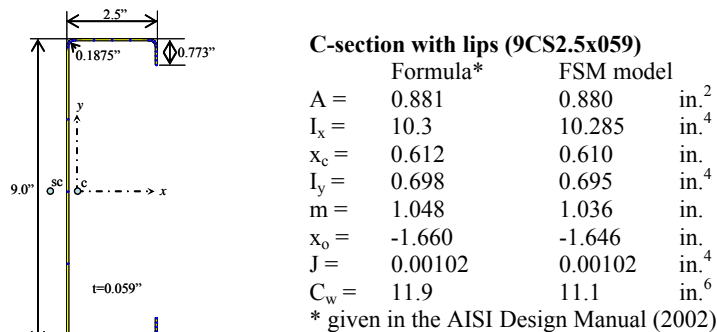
2.5"

0.1875"

0.773"

y

9.0"

sc

c

x

t=0.059"

**C-section with lips (9CS2.5x059)**

| | Formula* | FSM model | |
|---|---|---|---|
| A = | 0.881 | 0.880 | in.$^2$ |
| $I_x$ = | 10.3 | 10.285 | in.$^4$ |
| $x_c$ = | 0.612 | 0.610 | in. |
| $I_y$ = | 0.698 | 0.695 | in.$^4$ |
| m = | 1.048 | 1.036 | in. |
| $x_o$ = | -1.660 | -1.646 | in. |
| J = | 0.00102 | 0.00102 | in.$^4$ |
| $C_w$ = | 11.9 | 11.1 | in.$^6$ |

* given in the AISI Design Manual (2002)